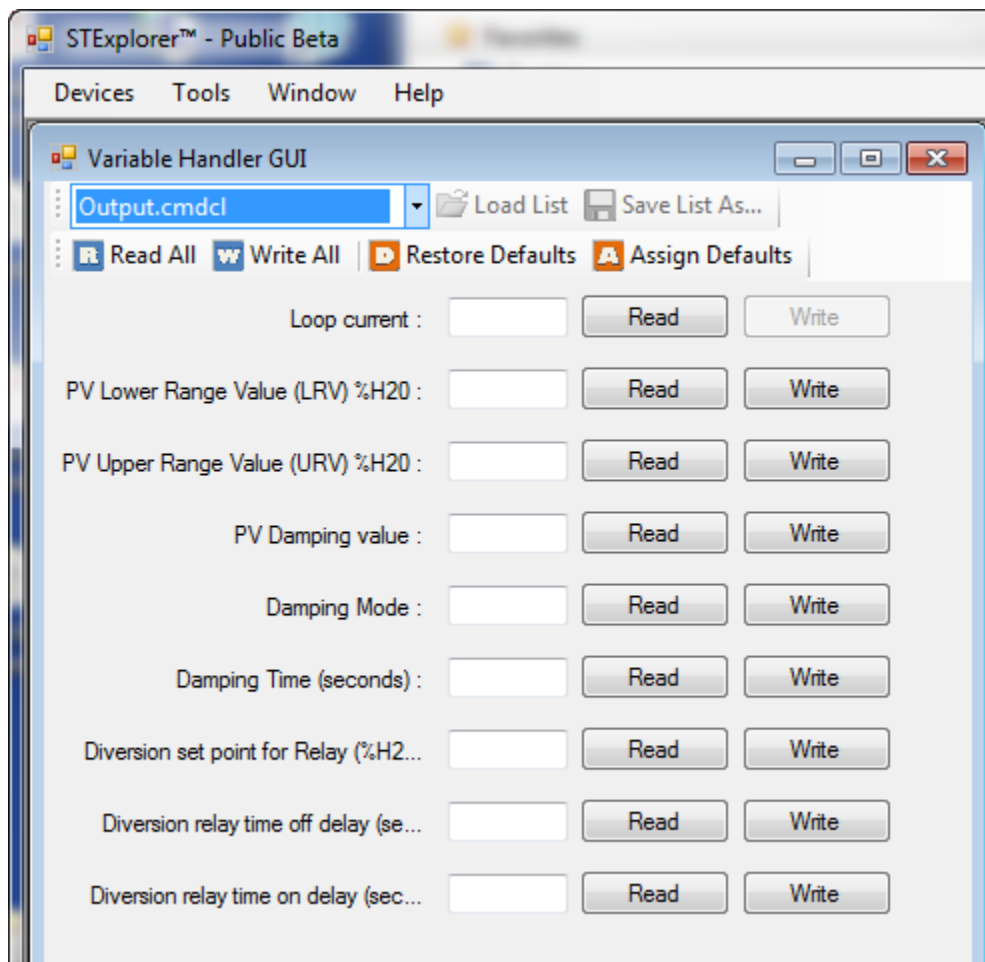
STExplorer™ - Public Beta

Devices Tools Window Help

Variable Handler GUI

Output.cmdcl Load List Save List As...

R Read All W Write All D Restore Defaults A Assign Defaults

Loop current : Read Write

PV Lower Range Value (LRV) %H20 : Read Write

PV Upper Range Value (URV) %H20 : Read Write

PV Damping value : Read Write

Damping Mode : Read Write

Damping Time (seconds) : Read Write

Diversion set point for Relay (%H2... Read Write

Diversion relay time off delay (se... Read Write

Diversion relay time on delay (sec... Read Write